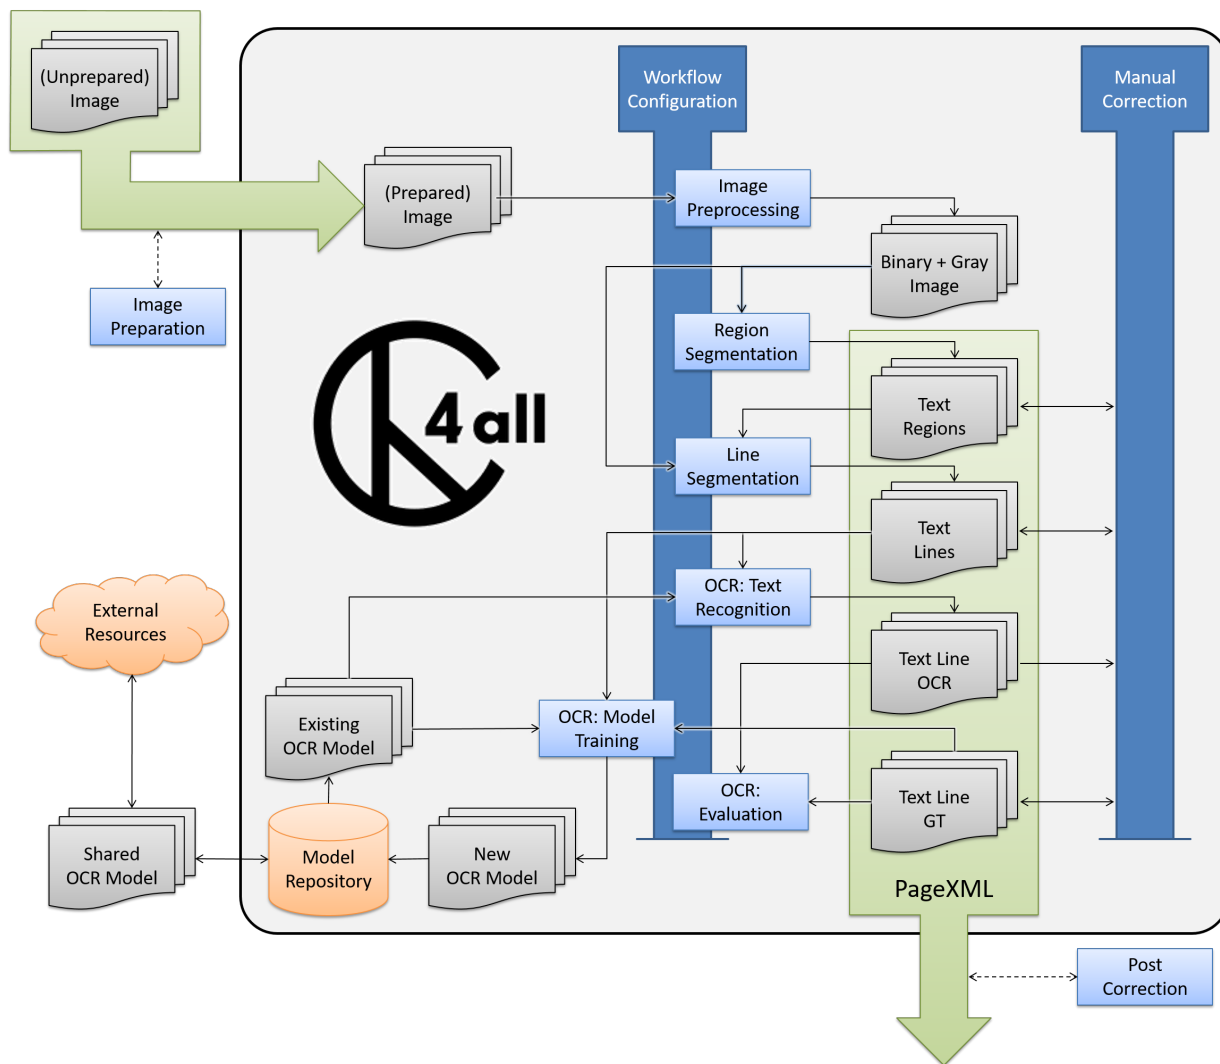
(Unprepared) Image

Workflow Configuration

Manual Correction

(Prepared) Image

Image Preprocessing

Binary + Gray Image

Image Preparation

Region Segmentation

4 all

Text Regions

Line Segmentation

Text Lines

OCR: Text Recognition

External Resources

Text Line OCR

Existing OCR Model

OCR: Model Training

OCR: Evaluation

Text Line GT

Shared OCR Model

Model Repository

New OCR Model

PageXML

Post Correction